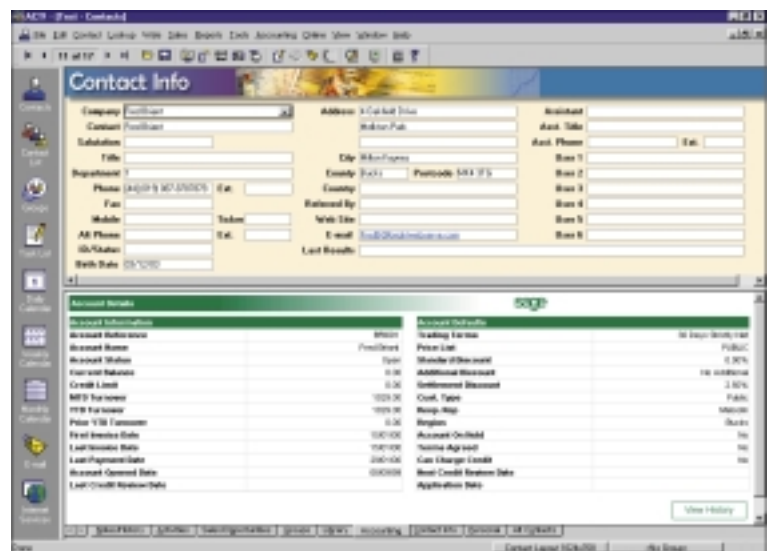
ACT! - [Ford - Contacts]

File Edit Contact Lookup Write Sales Reports Tools Accounting Online View Window Help

Contact Info

Contacts

Contact List

Groups

Task List

Daily Calendar

Weekly Calendar

Monthly Calendar

E-mail

Internet Services

| Company | FordStuart | Address | 8 Fairfield Drive | Assistant | |
|---|---|---|---|---|---|
| Contact | FordStuart | | Holbion Park | Asst. Title | |
| Salutation | | | | Asst. Phone | Ext. |
| Title | | City | Milton Keynes | User 1 | |
| Department | ? | County | Bucks | Postcode MK4 3TS | User 2 |
| Phone | (44)(01) 307-070070 Ext. | Country | | User 3 | |
| Fax | | Referred By | | User 4 | |
| Mobile | Telex | Web Site | | User 5 | |
| Alt Phone | Ext. | E-mail | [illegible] | User 6 | |
| ID/Status | | Last Results | | | |
| Birth Date | 09/12/80 | | | | |

Account Details

sage

| Account Information | |
|---|---|
| Account Reference | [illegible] |
| Account Name | FordStuart |
| Account Status | Open |
| Current Balance | 0.00 |
| Credit Limit | 0.00 |
| MTD Turnover | 1029.00 |
| YTD Turnover | 1029.00 |
| Prior YTD Turnover | 0.00 |
| First Invoice Date | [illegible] |
| Last Invoice Date | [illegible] |
| Last Payment Date | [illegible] |
| Account Opened Date | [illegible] |
| Last Credit Review Date | |

| Account Defaults | |
|---|---|
| Trading Terms | 30 Days Strictly Net |
| Price List | PUBLIC |
| Standard Discount | 0.00% |
| Additional Discount | No Additional |
| Settlement Discount | 2.50% |
| Cust. Type | Public |
| Nearest Rep | Malcolm |
| Region | Bucks |
| Account On Hold | No |
| Terms Agreed | No |
| Can Charge Credit | No |
| Next Credit Review Date | |
| Application Date | |

View History

Accounting

Default Layout 1024x768 | My Groups